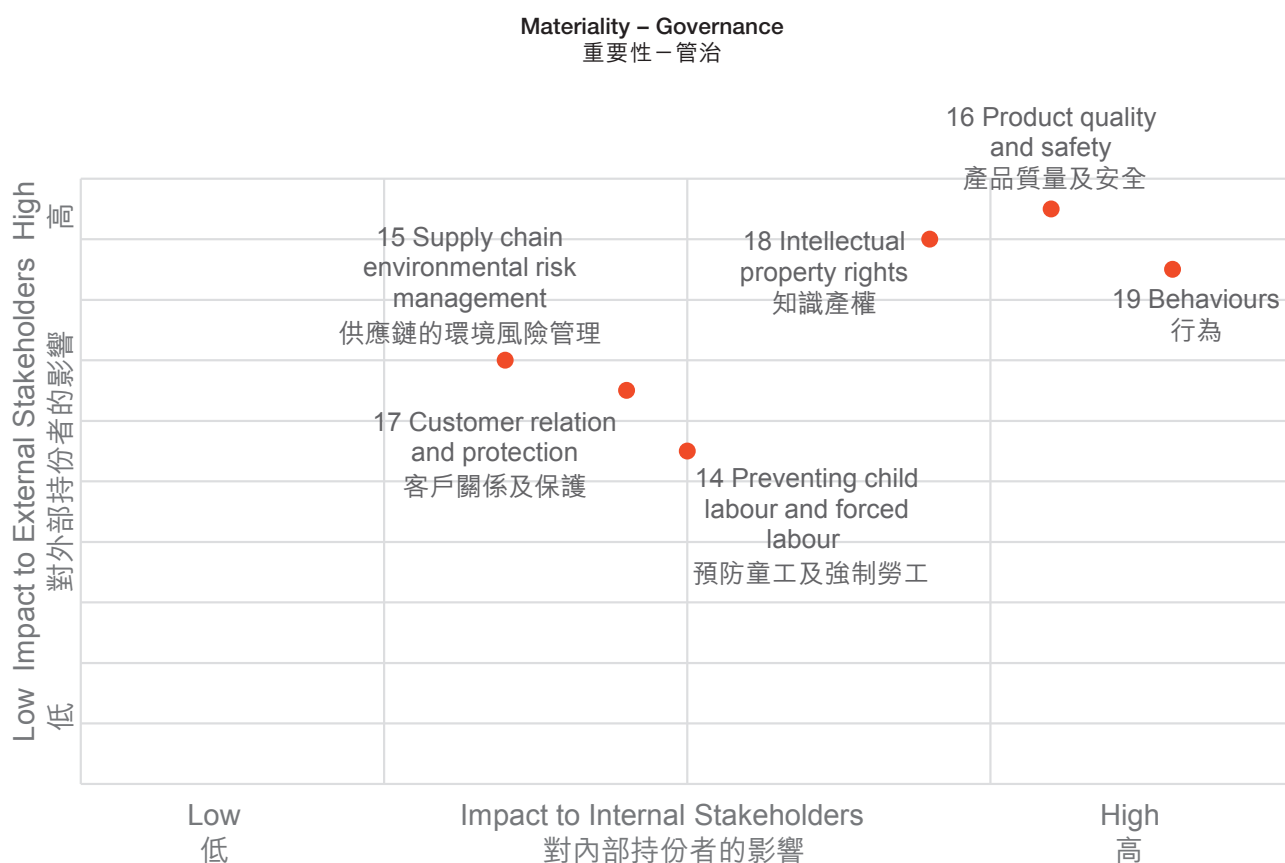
Materiality – Governance
重要性－管治

High
高

Impact to External Stakeholders
對外部持份者的影響

Low
低

16 Product quality and safety
產品質量及安全

18 Intellectual property rights
知識產權

15 Supply chain environmental risk management
供應鏈的環境風險管理

19 Behaviours
行為

17 Customer relation and protection
客戶關係及保護

14 Preventing child labour and forced labour
預防童工及強制勞工

Low
低

Impact to Internal Stakeholders
對內部持份者的影響

High
高